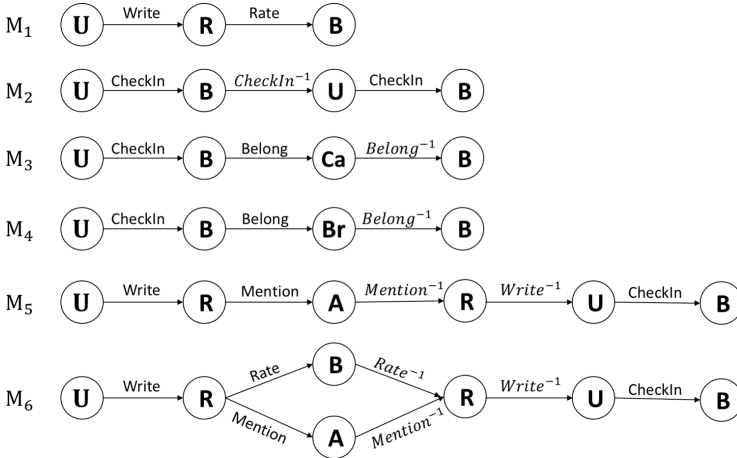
$M_1$ U Write R Rate B

$M_2$ U CheckIn B $CheckIn^{-1}$ U CheckIn B

$M_3$ U CheckIn B Belong Ca $Belong^{-1}$ B

$M_4$ U CheckIn B Belong Br $Belong^{-1}$ B

$M_5$ U Write R Mention A $Mention^{-1}$ R $Write^{-1}$ U CheckIn B

$M_6$ U Write R Rate B $Rate_{-1}$ Mention A $Mention^{-1}$ R $Write^{-1}$ U CheckIn B